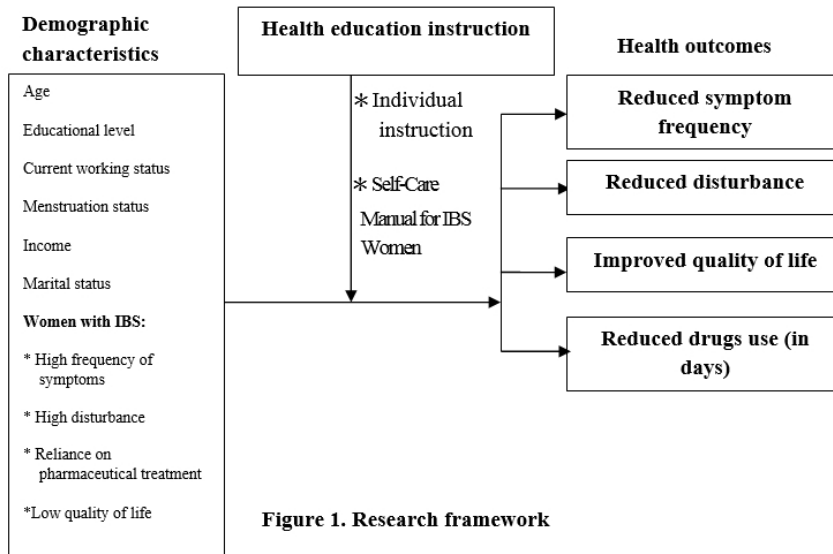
Demographic characteristics

Age

Educational level

Current working status

Menstruation status

Income

Marital status

Women with IBS:

* High frequency of symptoms

* High disturbance

* Reliance on pharmaceutical treatment

*Low quality of life

Health education instruction

∗ Individual instruction

∗ Self-Care Manual for IBS Women

Health outcomes

Reduced symptom frequency

Reduced disturbance

Improved quality of life

Reduced drugs use (in days)

Figure 1. Research framework